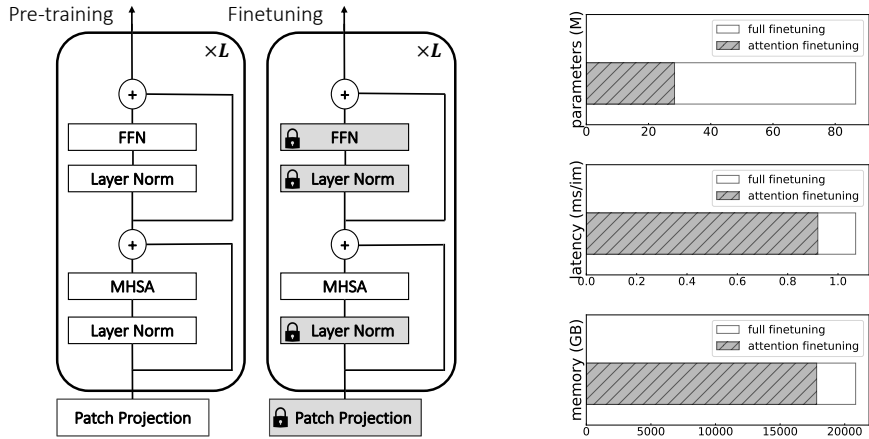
Pre-training

$\times L$

+

FFN

Layer Norm

+

MHSA

Layer Norm

Patch Projection

Finetuning

$\times L$

+

FFN

Layer Norm

+

MHSA

Layer Norm

Patch Projection

parameters (M)

full finetuning

attention finetuning

0 20 40 60 80

latency (ms/im)

full finetuning

attention finetuning

0.0 0.2 0.4 0.6 0.8 1.0

memory (GB)

full finetuning

attention finetuning

0 5000 10000 15000 20000